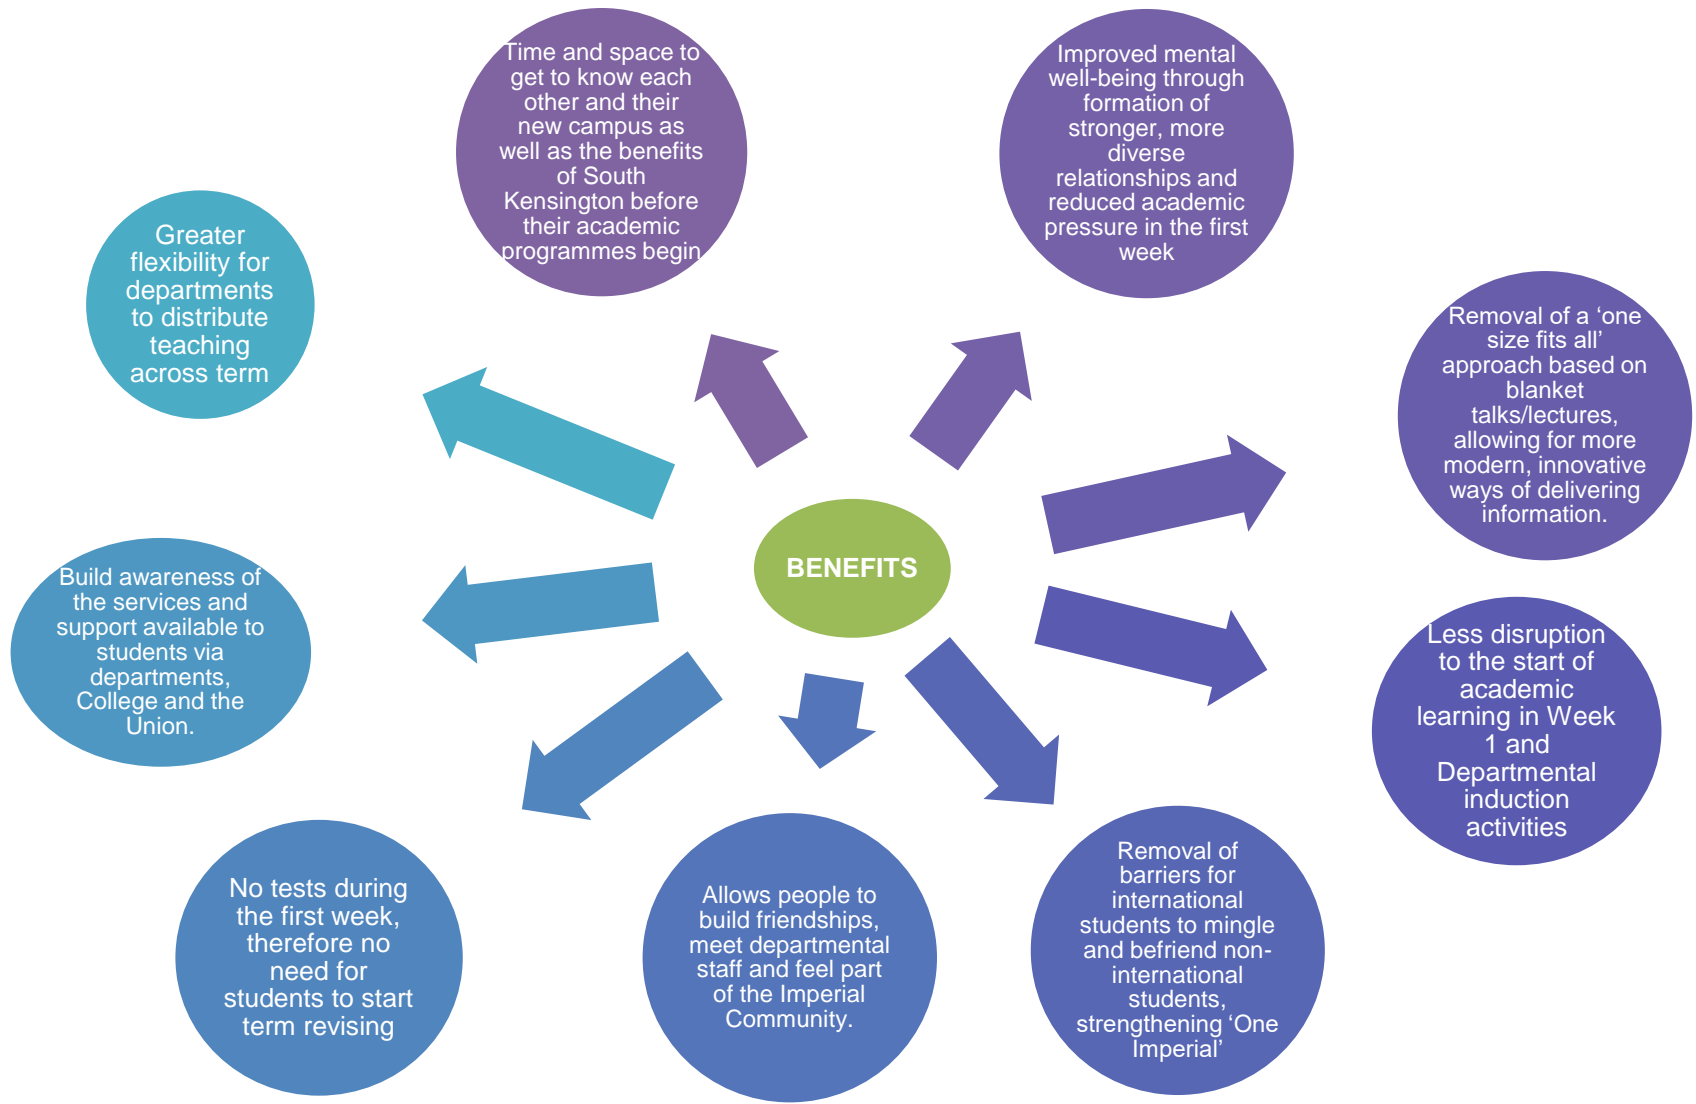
BENEFITS

Time and space to get to know each other and their new campus as well as the benefits of South Kensington before their academic programmes begin

Improved mental well-being through formation of stronger, more diverse relationships and reduced academic pressure in the first week

Removal of a ‘one size fits all’ approach based on blanket talks/lectures, allowing for more modern, innovative ways of delivering information.

Less disruption to the start of academic learning in Week 1 and Departmental induction activities

Removal of barriers for international students to mingle and befriend non-international students, strengthening ‘One Imperial’

Allows people to build friendships, meet departmental staff and feel part of the Imperial Community.

No tests during the first week, therefore no need for students to start term revising

Build awareness of the services and support available to students via departments, College and the Union.

Greater flexibility for departments to distribute teaching across term